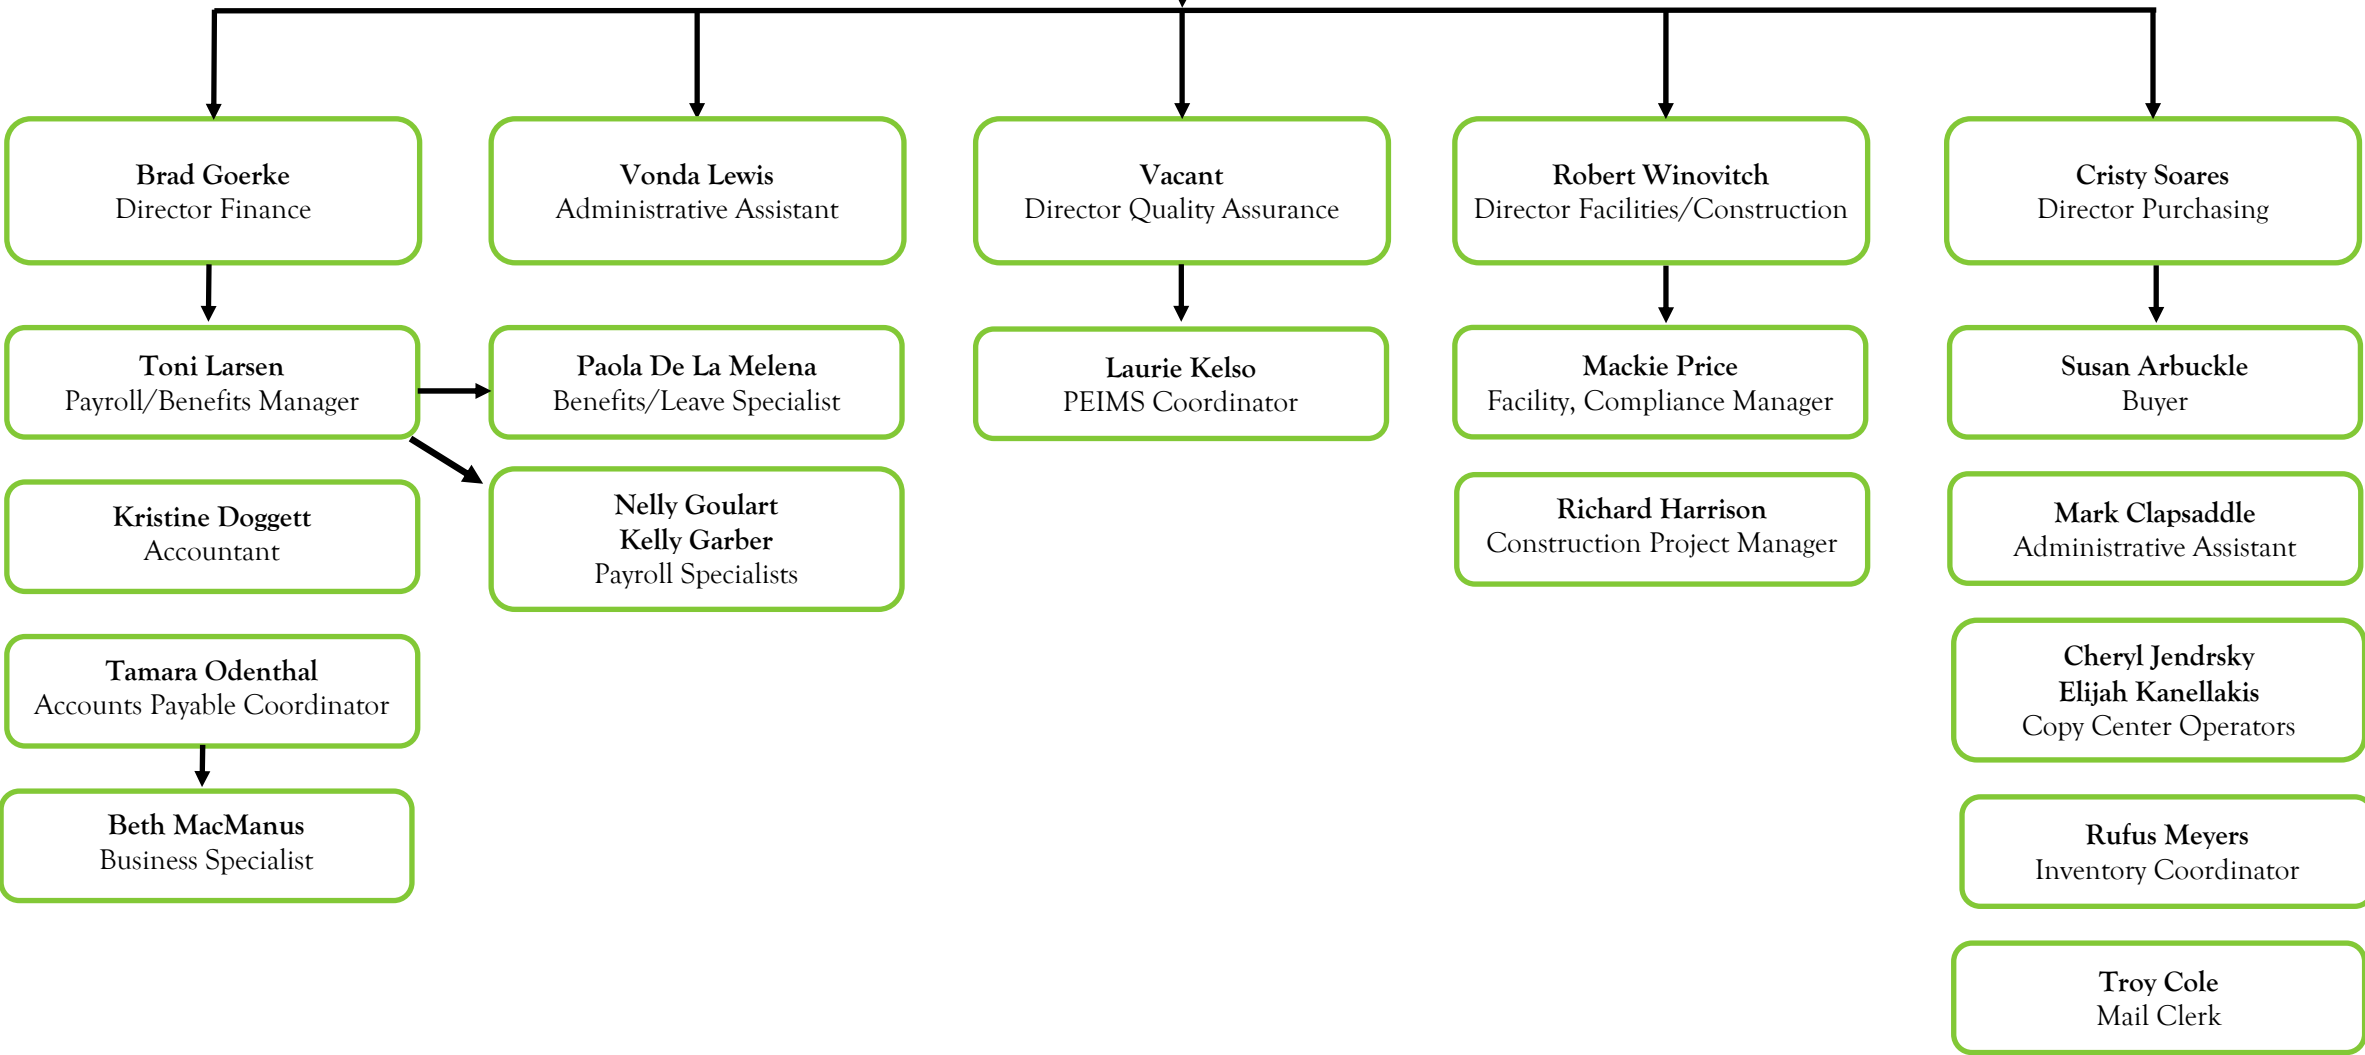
Brad Goerke
Director Finance

Toni Larsen
Payroll/Benefits Manager

Kristine Doggett
Accountant

Tamara Odenthal
Accounts Payable Coordinator

Beth MacManus
Business Specialist

Vonda Lewis
Administrative Assistant

Paola De La Melena
Benefits/Leave Specialist

Nelly Goulart
Kelly Garber
Payroll Specialists

Vacant
Director Quality Assurance

Laurie Kelso
PEIMS Coordinator

Robert Winovitch
Director Facilities/Construction

Mackie Price
Facility, Compliance Manager

Richard Harrison
Construction Project Manager

Cristy Soares
Director Purchasing

Susan Arbuckle
Buyer

Mark Clapsaddle
Administrative Assistant

Cheryl Jendrsky
Elijah Kanellakis
Copy Center Operators

Rufus Meyers
Inventory Coordinator

Troy Cole
Mail Clerk